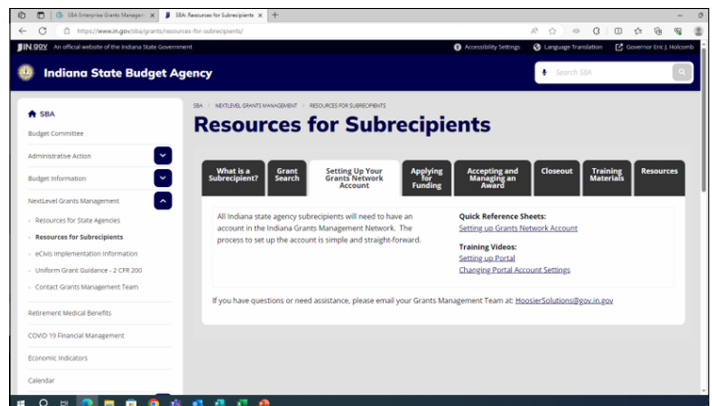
SBA Enterprise Grants Managem ×
SBA: Resources for Subrecipients ×
https://www.in.gov/sba/grants/resources-for-subrecipients/

IN.gov An official website of the Indiana State Government
Accessibility Settings
Language Translation
Governor Eric J. Holcomb

Indiana State Budget Agency
Search SBA

SBA
Budget Committee
Administrative Action
Budget Information
NextLevel Grants Management
Resources for State Agencies
Resources for Subrecipients
eCivis Implementation Information
Uniform Grant Guidance - 2 CFR 200
Contact Grants Management Team
Retirement Medical Benefits
COVID 19 Financial Management
Economic Indicators
Calendar

SBA / NEXTLEVEL GRANTS MANAGEMENT / RESOURCES FOR SUBRECIPIENTS

Resources for Subrecipients

What is a Subrecipient?
Grant Search
Setting Up Your Grants Network Account
Applying for Funding
Accepting and Managing an Award
Closeout
Training Materials
Resources

All Indiana state agency subrecipients will need to have an account in the Indiana Grants Management Network. The process to set up the account is simple and straight-forward.

Quick Reference Sheets:
Setting up Grants Network Account

Training Videos:
Setting up Portal
Changing Portal Account Settings

If you have questions or need assistance, please email your Grants Management Team at: HoosierSolutions@gov.in.gov